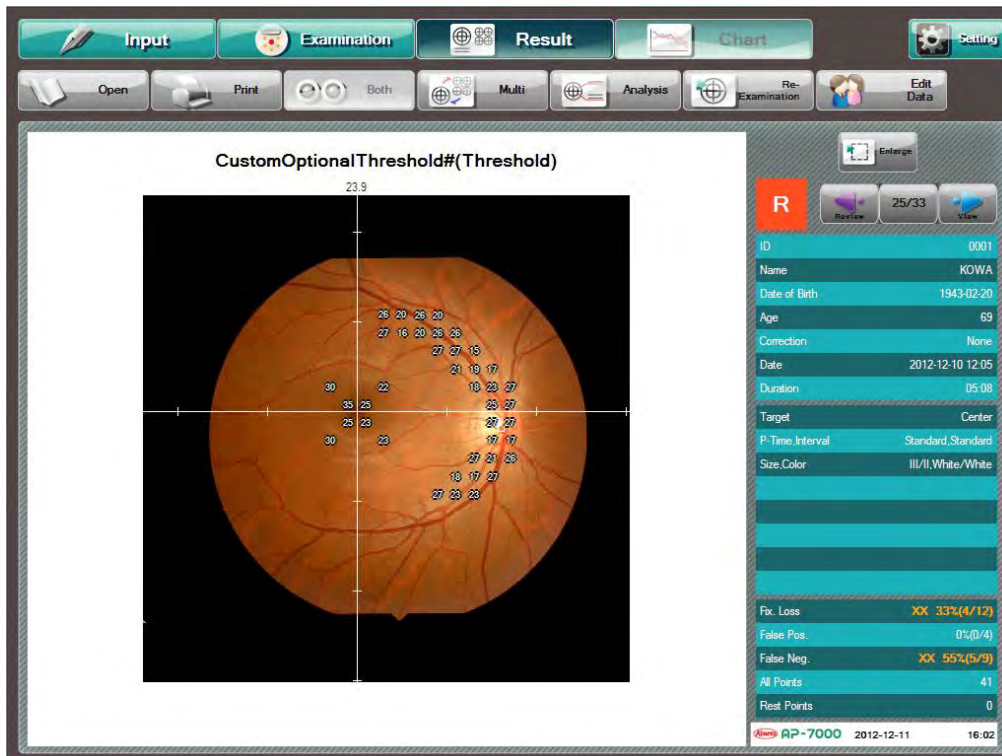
Input Examination Result Chart Setting

Open Print Both Multi Analysis Re-Examination Edit Data

CustomOptionalThreshold#(Threshold)

23.9

26 20 26 20
27 16 20 26 26
27 27 15
21 19 17
30 22 18 23 27
35 25 25 27
25 23 27 27
30 23 17 17
27 21 26
18 17 27
27 23 23

Enlarge

R

Review 25/33 View

| | |
|---|---|
| ID | 0001 |
| Name | KOWA |
| Date of Birth | 1943-02-20 |
| Age | 69 |
| Correction | None |
| Date | 2012-12-10 12:05 |
| Duration | 05:08 |
| Target | Center |
| P-Time,Interval | Standard,Standard |
| Size,Color | III/II,White/White |
| Fix. Loss | XX 33%(4/12) |
| False Pos. | 0%(0/4) |
| False Neg. | XX 55%(5/9) |
| All Points | 41 |
| Rest Points | 0 |

Kowa AP-7000 2012-12-11 16:02